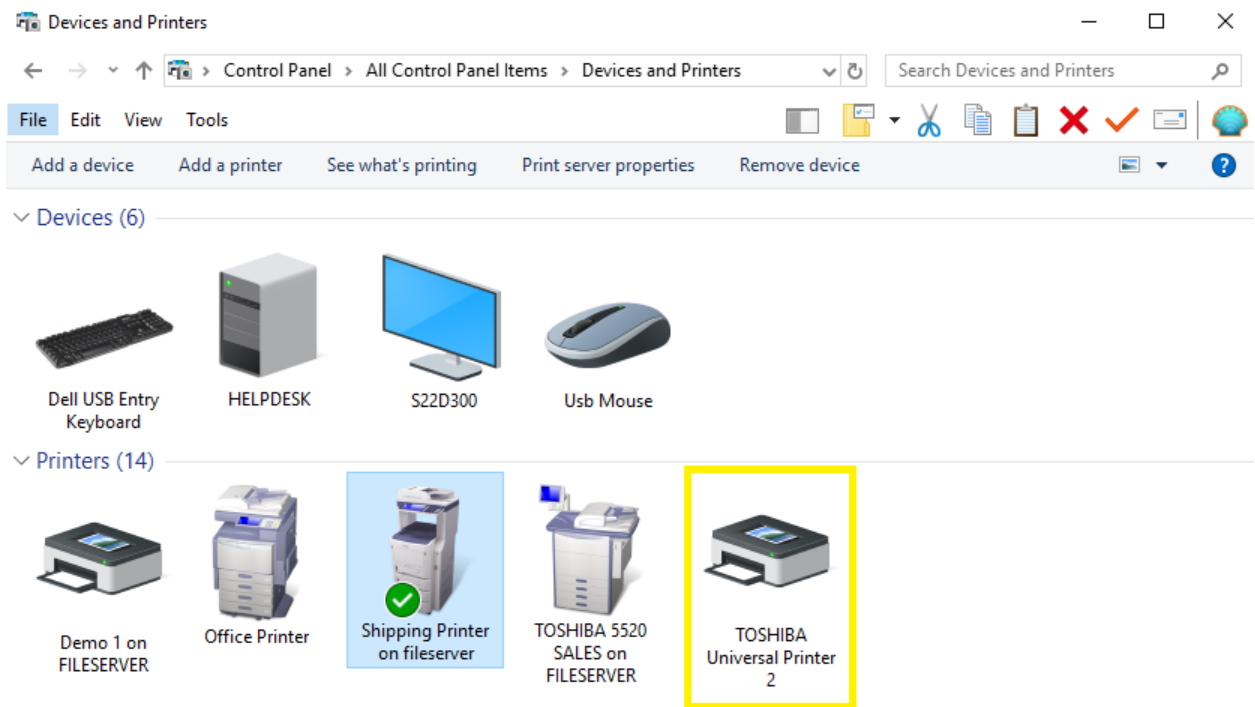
Devices and Printers

Control Panel > All Control Panel Items > Devices and Printers

Search Devices and Printers

File Edit View Tools

Add a device Add a printer See what's printing Print server properties Remove device

Devices (6)

Dell USB Entry Keyboard

HELPDESK

S22D300

Usb Mouse

Printers (14)

Demo 1 on FILESERVER

Office Printer

Shipping Printer on fileserver

TOSHIBA 5520 SALES on FILESERVER

TOSHIBA Universal Printer 2